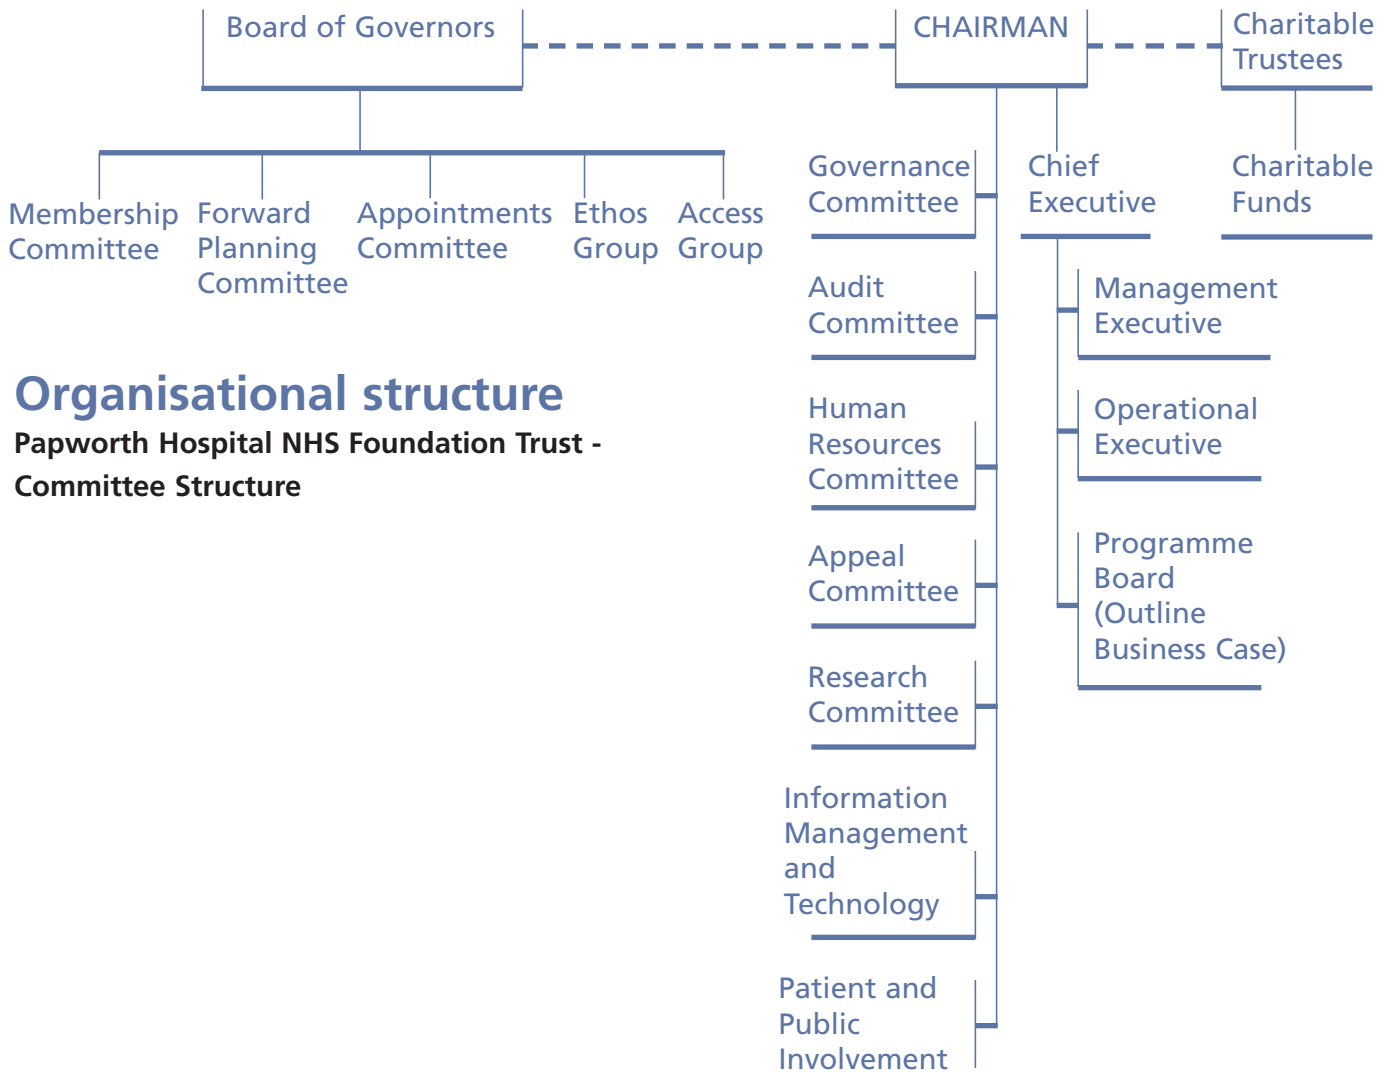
Board of Governors

CHAIRMAN

Charitable Trustees

Membership Committee

Forward Planning Committee

Appointments Committee

Ethos Group

Access Group

Governance Committee

Chief Executive

Charitable Funds

Audit Committee

Management Executive

Organisational structure

Papworth Hospital NHS Foundation Trust - Committee Structure

Human Resources Committee

Operational Executive

Appeal Committee

Programme Board (Outline Business Case)

Research Committee

Information Management and Technology

Patient and Public Involvement